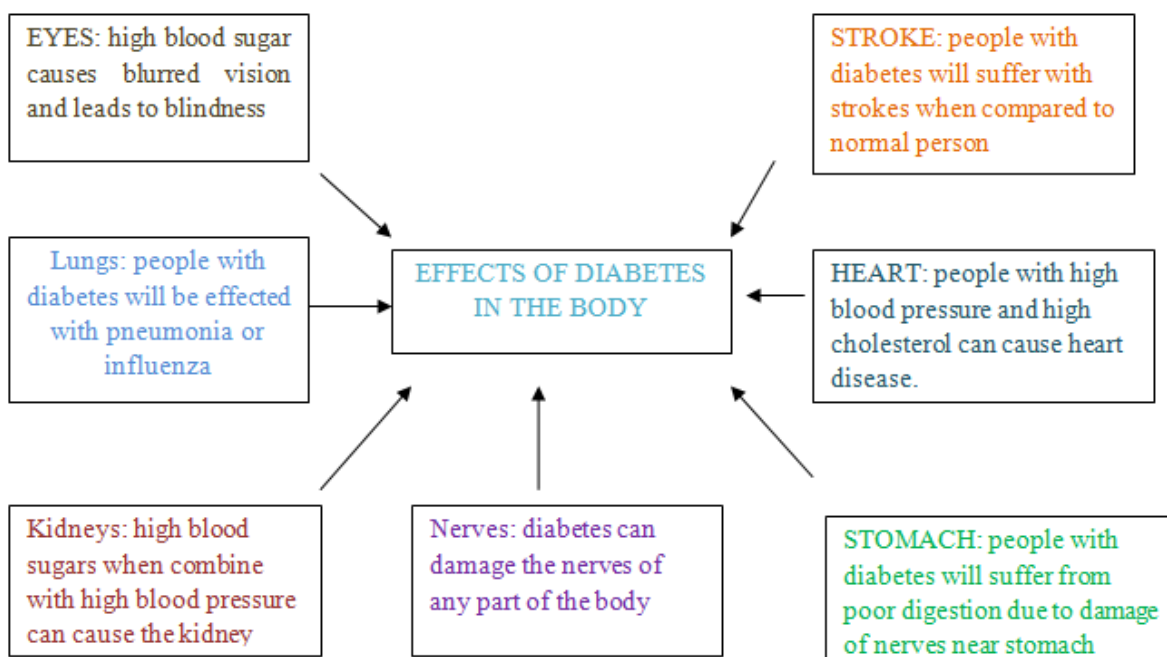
EYES: high blood sugar causes blurred vision and leads to blindness

STROKE: people with diabetes will suffer with strokes when compared to normal person

Lungs: people with diabetes will be effected with pneumonia or influenza

EFFECTS OF DIABETES IN THE BODY

HEART: people with high blood pressure and high cholesterol can cause heart disease.

Kidneys: high blood sugars when combine with high blood pressure can cause the kidney

Nerves: diabetes can damage the nerves of any part of the body

STOMACH: people with diabetes will suffer from poor digestion due to damage of nerves near stomach